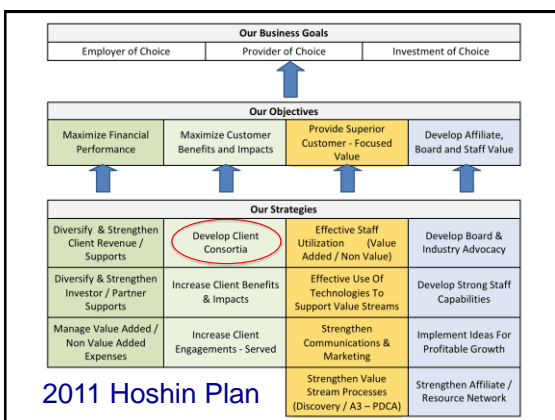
Our Business Goals

| Employer of Choice | Provider of Choice | Investment of Choice |
|---|---|---|

Our Objectives

| Maximize Financial Performance | Maximize Customer Benefits and Impacts | Provide Superior Customer - Focused Value | Develop Affiliate, Board and Staff Value |
|---|---|---|---|

Our Strategies

| Diversify & Strengthen Client Revenue / Supports | Develop Client Consortia | Effective Staff Utilization (Value Added / Non Value) | Develop Board & Industry Advocacy |
|---|---|---|---|
| Diversify & Strengthen Investor / Partner Supports | Increase Client Benefits & Impacts | Effective Use Of Technologies To Support Value Streams | Develop Strong Staff Capabilities |
| Manage Value Added / Non Value Added Expenses | Increase Client Engagements - Served | Strengthen Communications & Marketing | Implement Ideas For Profitable Growth |
| | | Strengthen Value Stream Processes (Discovery / A3 – PDCA) | Strengthen Affiliate / Resource Network |

2011 Hoshin Plan